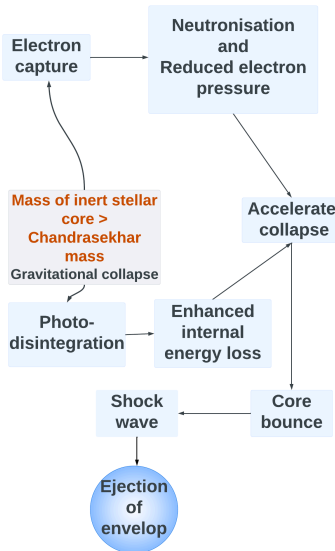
Electron capture

Neutronisation and Reduced electron pressure

Mass of inert stellar core > Chandrasekhar mass

Gravitational collapse

Accelerate collapse

Photo-disintegration

Enhanced internal energy loss

Shock wave

Core bounce

Ejection of envelop